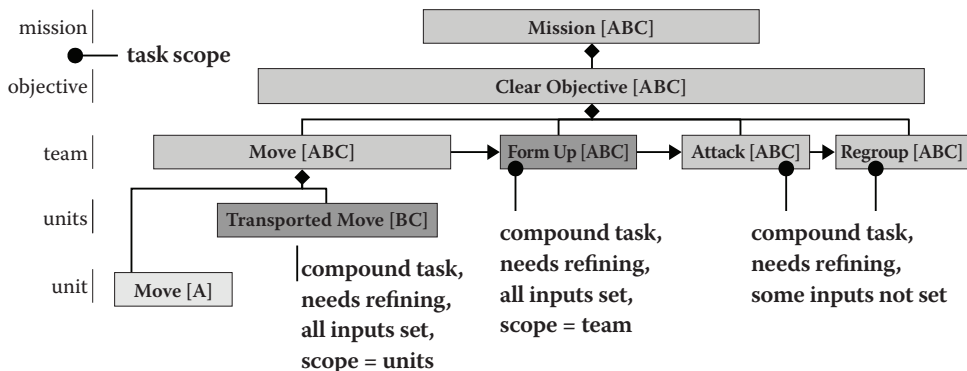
mission
task scope
objective
team
units
unit

Mission [ABC]

Clear Objective [ABC]

Move [ABC]

Form Up [ABC]

Attack [ABC]

Regroup [ABC]

Transported Move [BC]

Move [A]

compound task, needs refining, all inputs set, scope = units

compound task, needs refining, all inputs set, scope = team

compound task, needs refining, some inputs not set